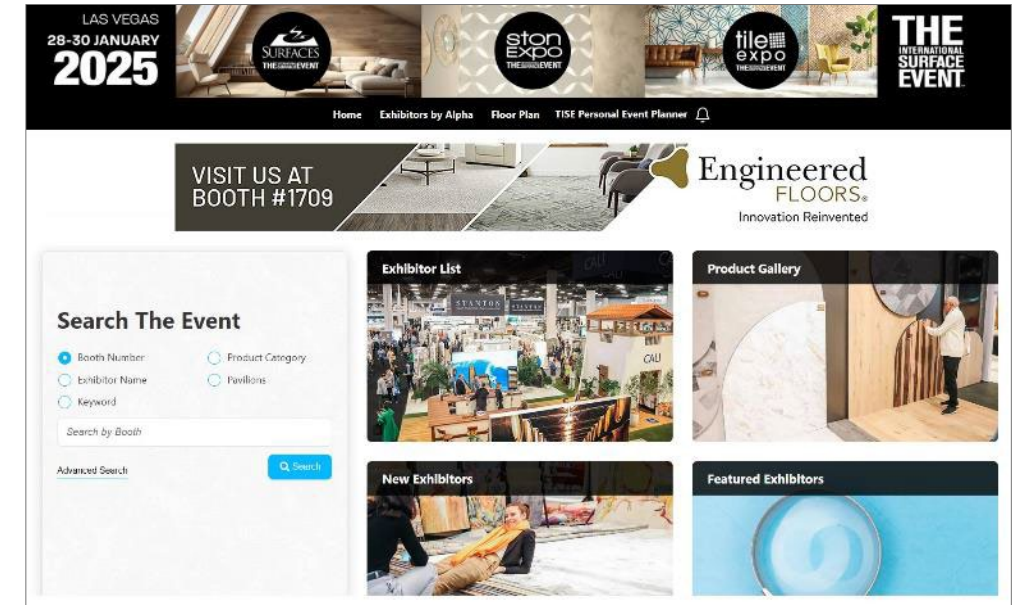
LAS VEGAS
28-30 JANUARY
2025

SURFACES THE EVENT

ston EXPO THE EVENT

tile expo THE EVENT

THE INTERNATIONAL SURFACE EVENT

Home Exhibitors by Alpha Floor Plan TISE Personal Event Planner

VISIT US AT BOOTH #1709

Engineered FLOORS.
Innovation Reinvented

Exhibitor List

Product Gallery

Search The Event

Booth Number
Product Category
Exhibitor Name
Pavilions
Keyword

Search by Booth

Advanced Search

Search

New Exhibitors

Featured Exhibitors